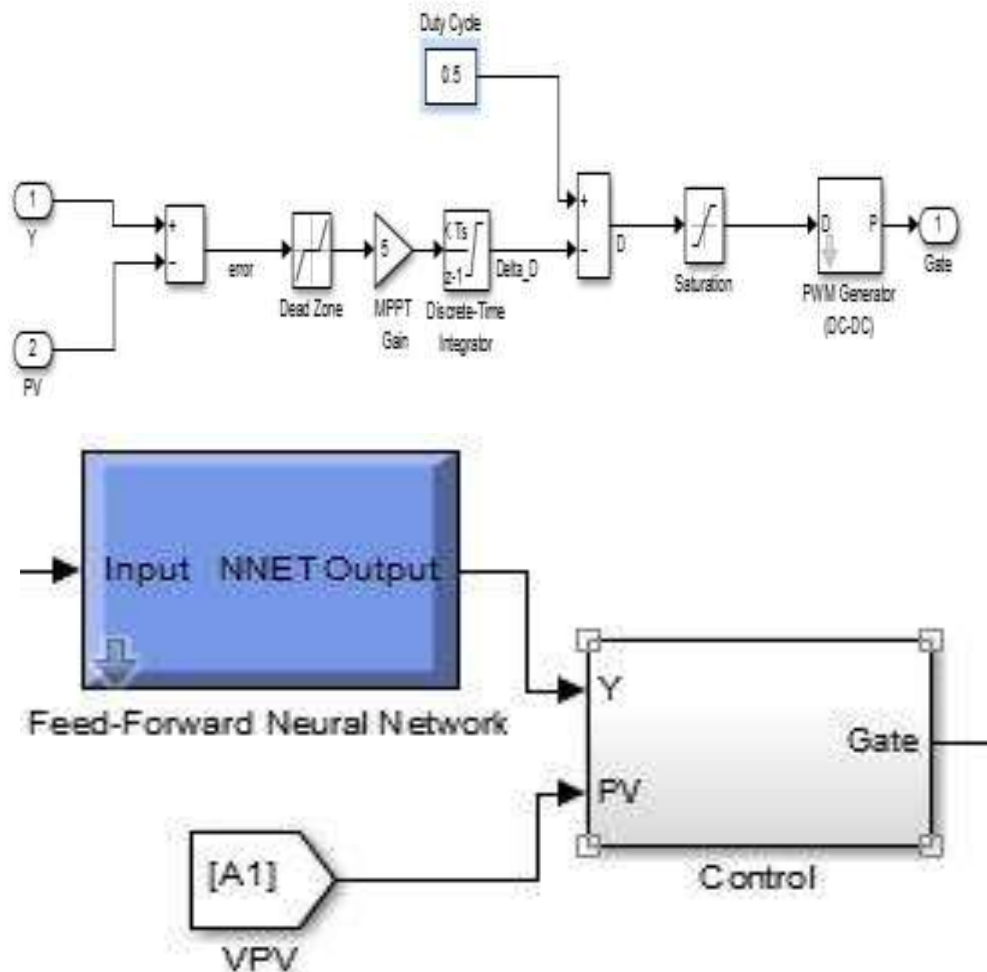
Duty Cycle

0.5

1

Y

2

PV

+

-

error

Dead Zone

5

MPPT Gain

K Ts

z-1

Discrete-Time Integrator

Delta_D

+

-

D

Saturation

D P

PWM Generator (DC-DC)

1

Gate

Input NNET Output

Feed-Forward Neural Network

Y

PV

Gate

Control

[A1]

VPV